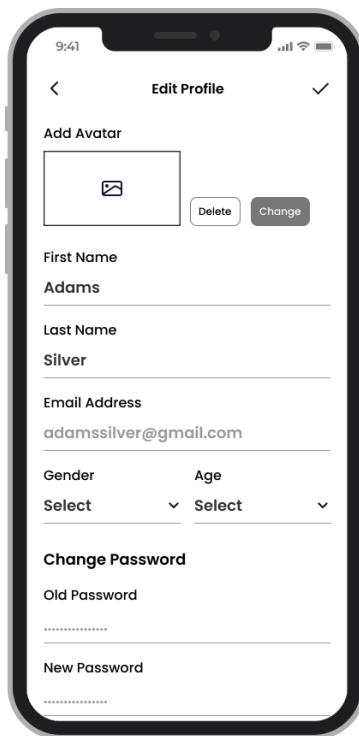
9:41

Edit Profile

Add Avatar

Delete Change

First Name

Adams

Last Name

Silver

Email Address

adamssilver@gmail.com

Gender

Select

Age

Select

Change Password

Old Password

...............

New Password

...............